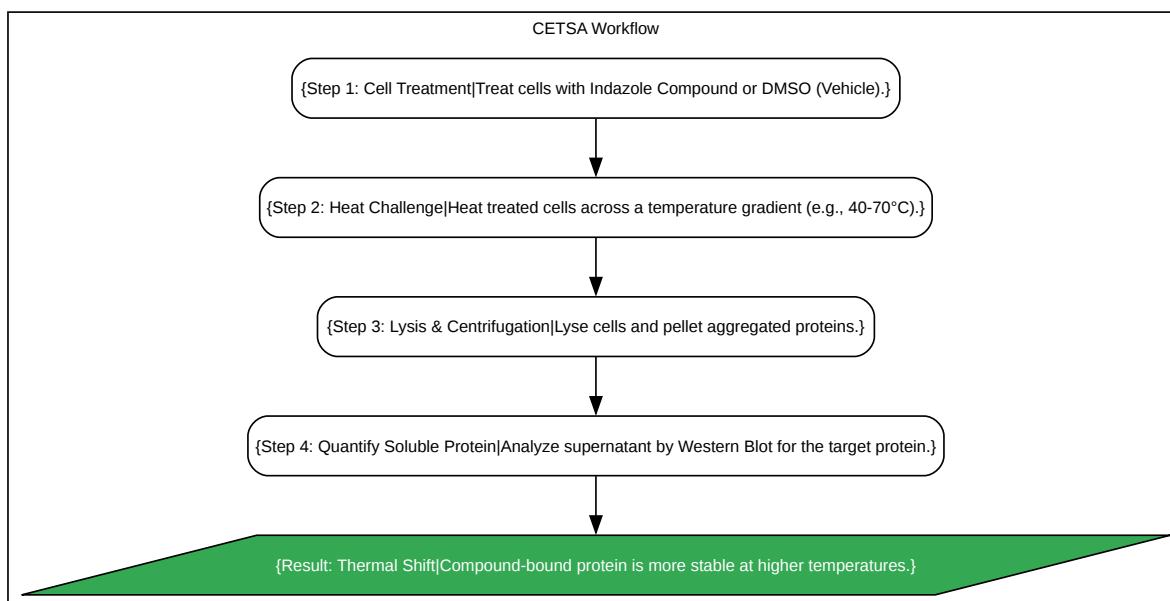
CETSA Workflow

{Step 1: Cell Treatment|Treat cells with Indazole Compound or DMSO (Vehicle).}

{Step 2: Heat Challenge|Heat treated cells across a temperature gradient (e.g., 40-70°C).}

{Step 3: Lysis & Centrifugation|Lyse cells and pellet aggregated proteins.}

{Step 4: Quantify Soluble Protein|Analyze supernatant by Western Blot for the target protein.}

{Result: Thermal Shift|Compound-bound protein is more stable at higher temperatures.}